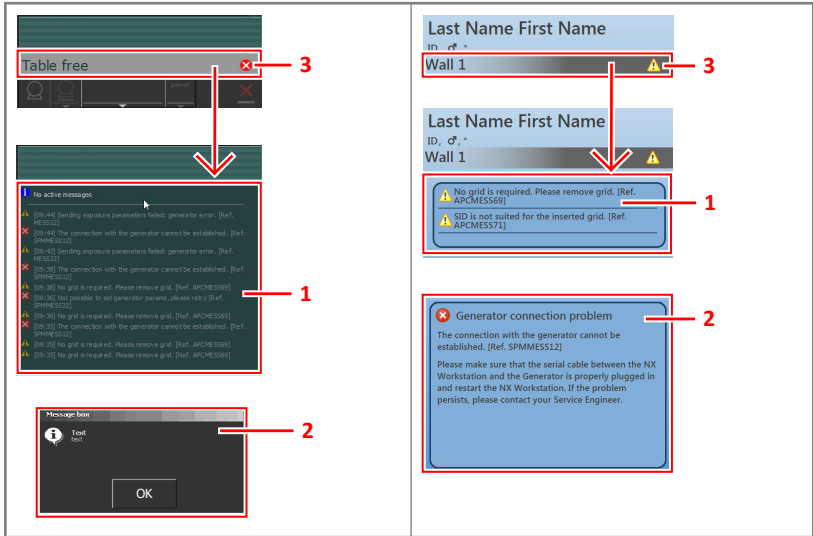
Table free

3

No active messages

[09:44] Sending exposure parameters failed: generator error. [Ref. MESS32]

[09:44] The connection with the generator cannot be established. [Ref. SPMMESS12]

[09:42] Sending exposure parameters failed: generator error. [Ref. MESS32]

[09:38] The connection with the generator cannot be established. [Ref. SPMMESS12]

[09:38] No grid is required. Please remove grid. [Ref. APCMESS69]

[09:36] Not possible to set generator params, please retry [Ref. SPMMESS32]

[09:36] No grid is required. Please remove grid. [Ref. APCMESS69]

[09:35] The connection with the generator cannot be established. [Ref. SPMMESS12]

[09:35] No grid is required. Please remove grid. [Ref. APCMESS69]

[09:35] No grid is required. Please remove grid. [Ref. APCMESS69]

1

Message box

Text
text

OK

2

Last Name First Name
ID, ♂, *
Wall 1

3

Last Name First Name
ID, ♂, *
Wall 1

No grid is required. Please remove grid. [Ref. APCMESS69]

SID is not suited for the inserted grid. [Ref. APCMESS71]

1

Generator connection problem

The connection with the generator cannot be established. [Ref. SPMMESS12]

Please make sure that the serial cable between the NX Workstation and the Generator is properly plugged in and restart the NX Workstation. If the problem persists, please contact your Service Engineer.

2